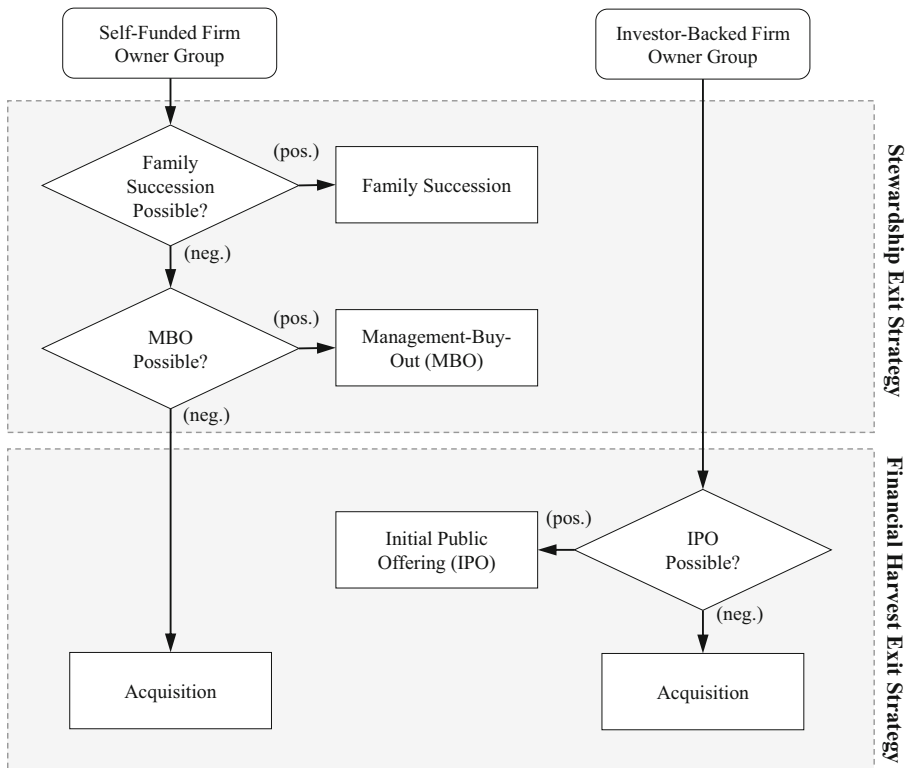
Self-Funded Firm Owner Group

Investor-Backed Firm Owner Group

Stewardship Exit Strategy

Family Succession Possible?

(pos.)

Family Succession

(neg.)

MBO Possible?

(pos.)

Management-Buy-Out (MBO)

(neg.)

Financial Harvest Exit Strategy

Initial Public Offering (IPO)

(pos.)

IPO Possible?

(neg.)

Acquisition

Acquisition